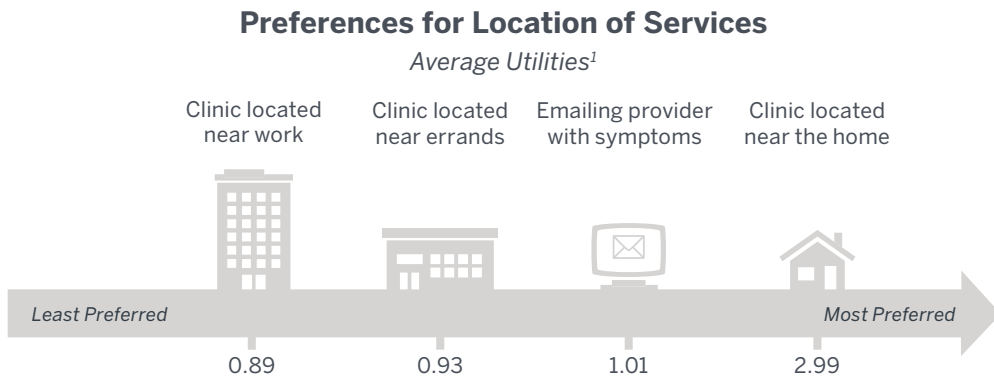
Preferences for Location of Services

Average Utilities$^1$

Clinic located near work

Clinic located near errands

Emailing provider with symptoms

Clinic located near the home

Least Preferred

Most Preferred

0.89

0.93

1.01

2.99